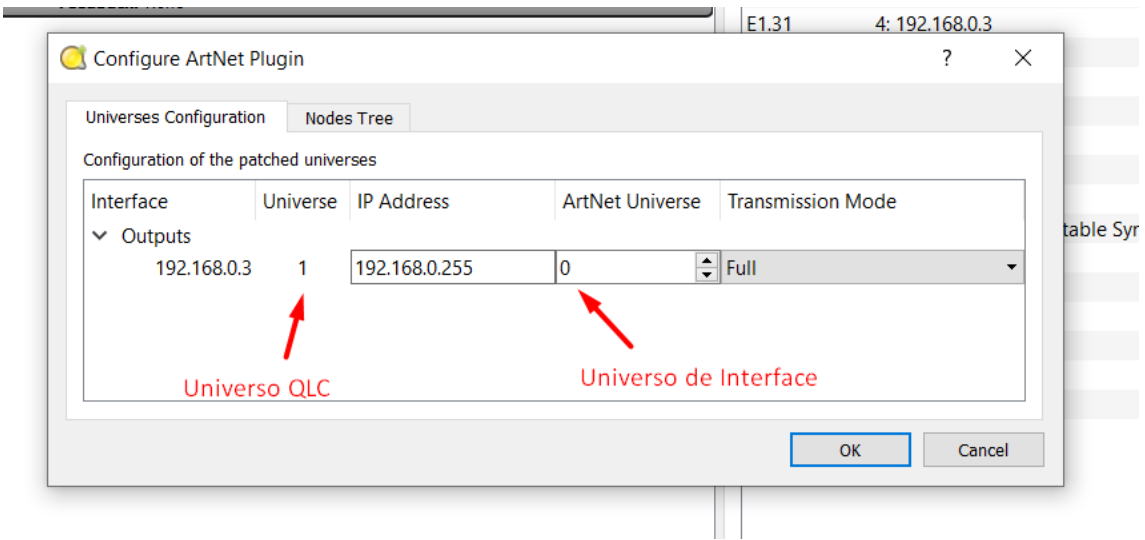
E1.31 4: 192.168.0.3

Configure ArtNet Plugin ? ✕

Universes Configuration | Nodes Tree

Configuration of the patched universes

| Interface | Universe | IP Address | ArtNet Universe | Transmission Mode |
|---|---|---|---|---|
| Outputs | | | | |
| 192.168.0.3 | 1 | 192.168.0.255 | 0 | Full |

Universo QLC

Universo de Interface

table Sy

OK Cancel